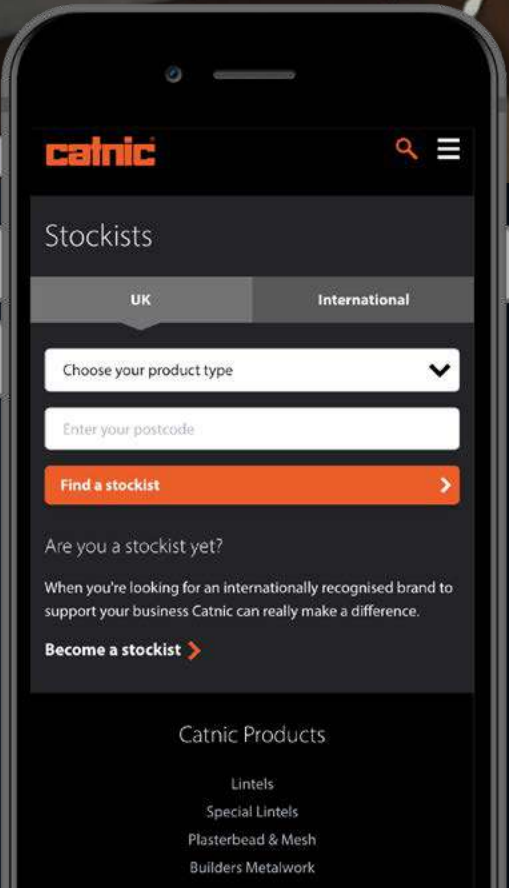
catnic

Stockists

UK

International

Choose your product type

Enter your postcode

Find a stockist

Are you a stockist yet?

When you're looking for an internationally recognised brand to support your business Catnic can really make a difference.

Become a stockist

Catnic Products

Lintels

Special Lintels

Plasterbead & Mesh

Builders Metalwork